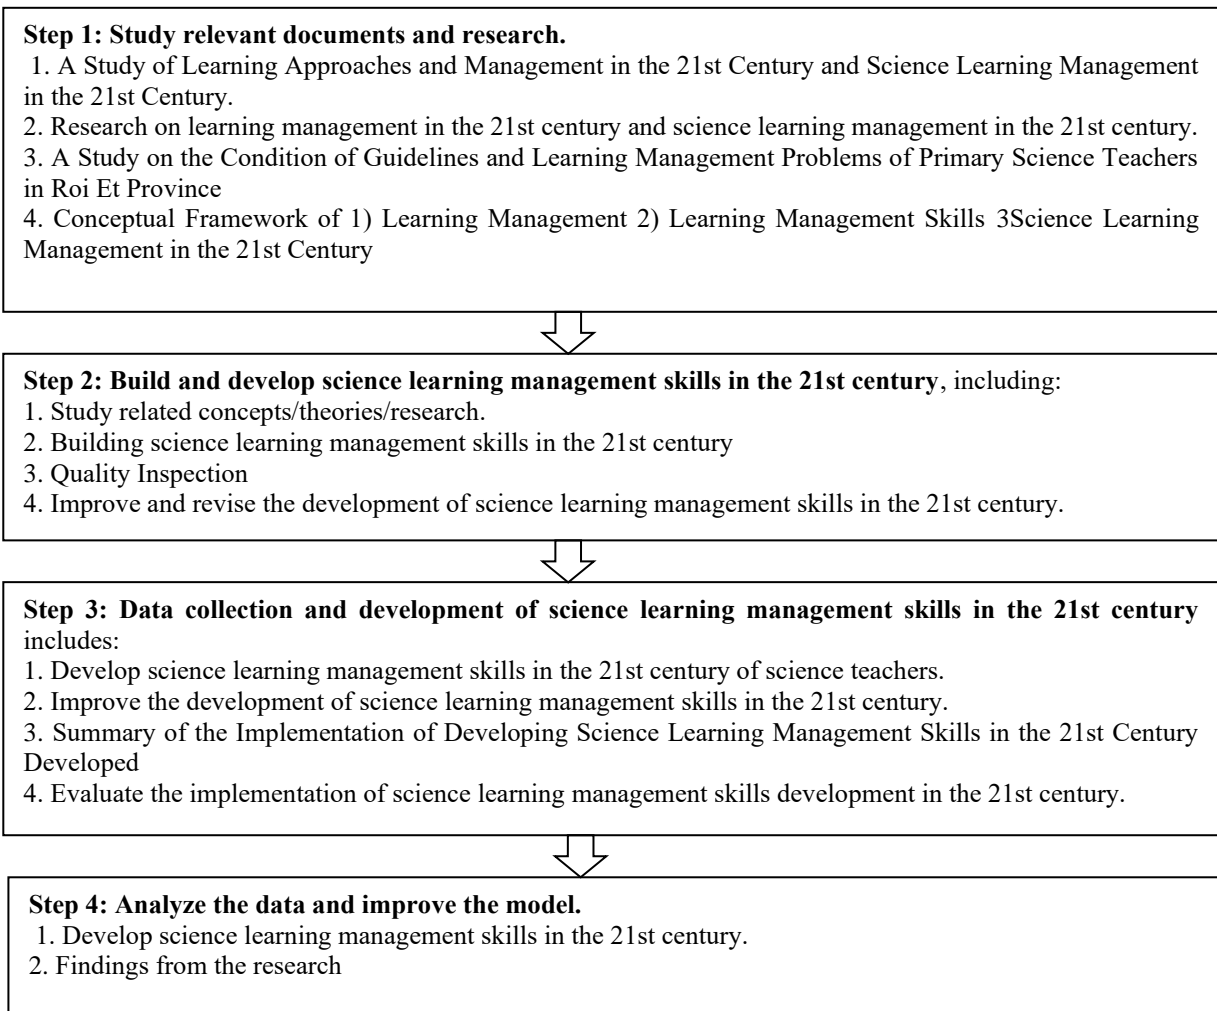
**Step 1: Study relevant documents and research.**
1. A Study of Learning Approaches and Management in the 21st Century and Science Learning Management in the 21st Century.
2. Research on learning management in the 21st century and science learning management in the 21st century.
3. A Study on the Condition of Guidelines and Learning Management Problems of Primary Science Teachers in Roi Et Province
4. Conceptual Framework of 1) Learning Management 2) Learning Management Skills 3Science Learning Management in the 21st Century

**Step 2: Build and develop science learning management skills in the 21st century**, including:
1. Study related concepts/theories/research.
2. Building science learning management skills in the 21st century
3. Quality Inspection
4. Improve and revise the development of science learning management skills in the 21st century.

**Step 3: Data collection and development of science learning management skills in the 21st century** includes:
1. Develop science learning management skills in the 21st century of science teachers.
2. Improve the development of science learning management skills in the 21st century.
3. Summary of the Implementation of Developing Science Learning Management Skills in the 21st Century Developed
4. Evaluate the implementation of science learning management skills development in the 21st century.

**Step 4: Analyze the data and improve the model.**
1. Develop science learning management skills in the 21st century.
2. Findings from the research